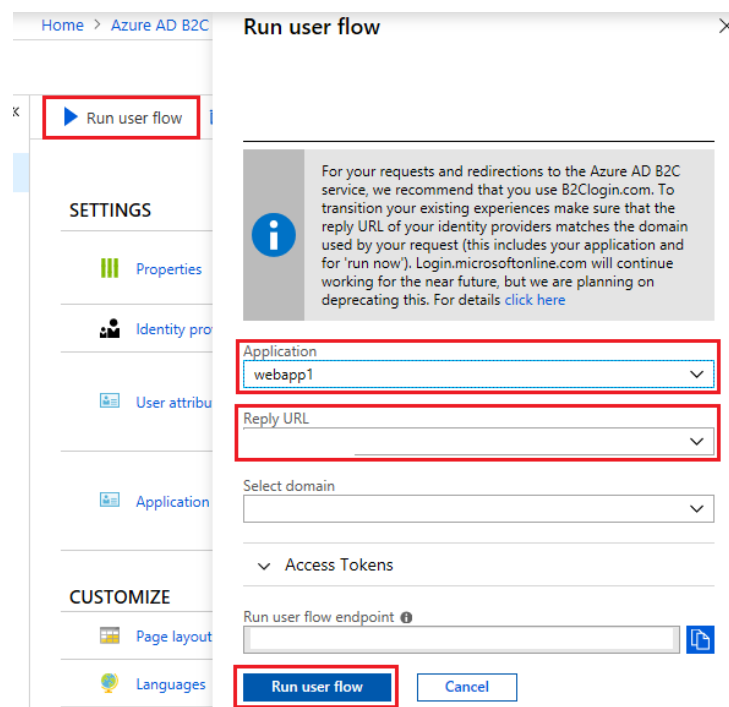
Home > Azure AD B2C

Run user flow

SETTINGS

Properties

Identity pro

User attribu

Application

CUSTOMIZE

Page layout

Languages

Run user flow

For your requests and redirections to the Azure AD B2C service, we recommend that you use B2Clogin.com. To transition your existing experiences make sure that the reply URL of your identity providers matches the domain used by your request (this includes your application and for 'run now'). Login.microsoftonline.com will continue working for the near future, but we are planning on deprecating this. For details click here

Application
webapp1

Reply URL

Select domain

Access Tokens

Run user flow endpoint

Run user flow

Cancel